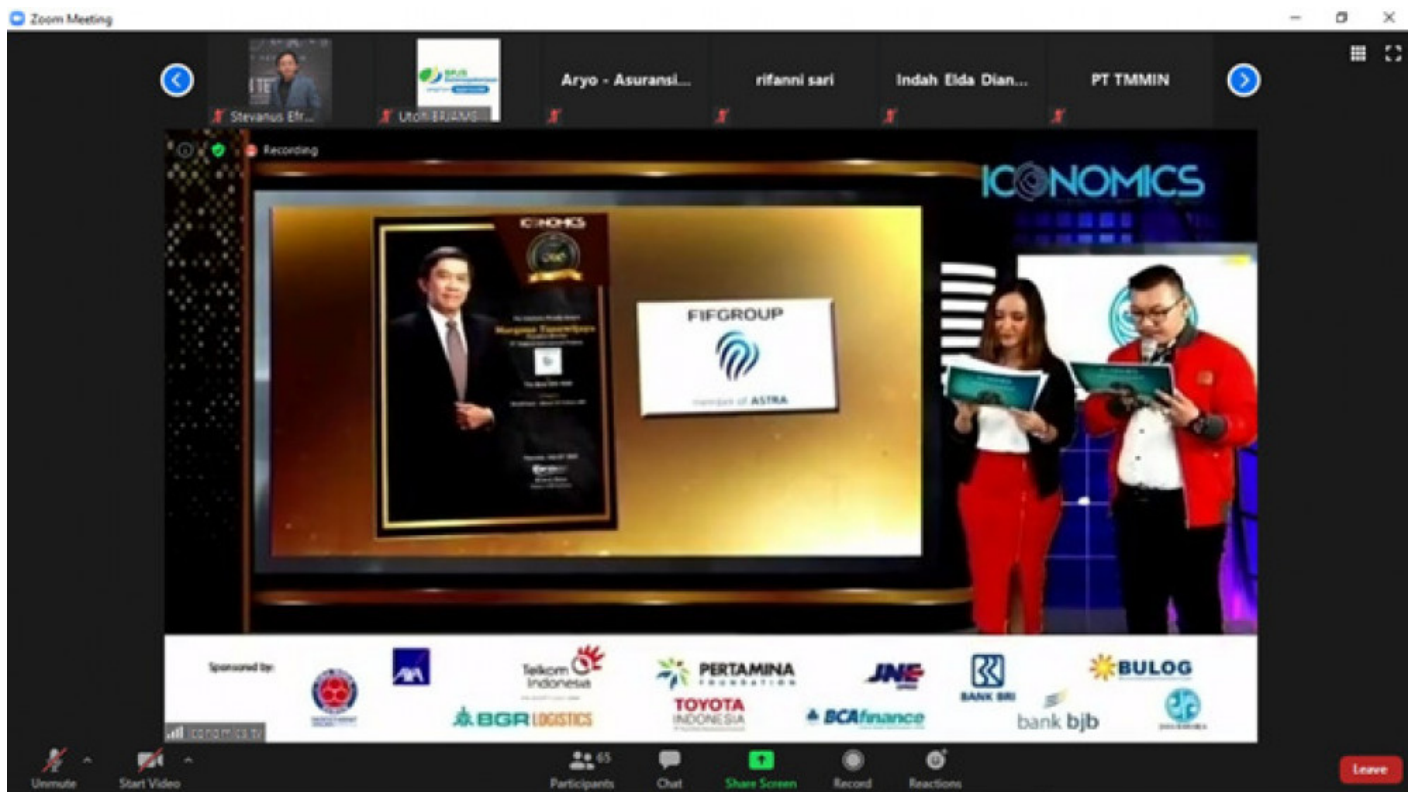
Zoom Meeting

Stevanus Efr...
Utoh BRIAMS
Aryo - Asuransi...
rifanni sari
Indah Elda Dian...
PT TMMIN

Recording

ICONOMICS

ICONOMICS

FIFGROUP
member of ASTRA

Sponsored by:
AXA
Telkom Indonesia
PERTAMINA FOUNDATION
JNE
BANK BRI
BULOG
BGR LOGISTICS
TOYOTA INDONESIA
BCAfinance
bank bjb

iconomics.tv

Unmute
Start Video
65
Participants
Chat
Share Screen
Record
Reactions
Leave